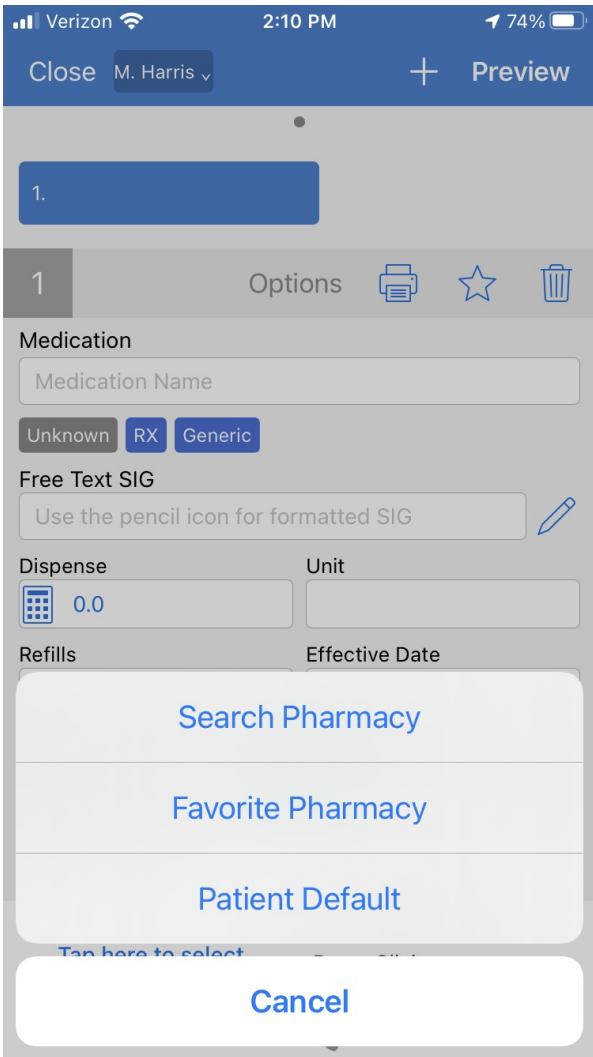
Verizon 2:10 PM 74%

Close M. Harris ⌄ + Preview

1.

1 Options

Medication

Medication Name

Unknown RX Generic

Free Text SIG

Use the pencil icon for formatted SIG

Dispense

0.0

Unit

Refills

Effective Date

Search Pharmacy

Favorite Pharmacy

Patient Default

Tap here to select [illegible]

Cancel